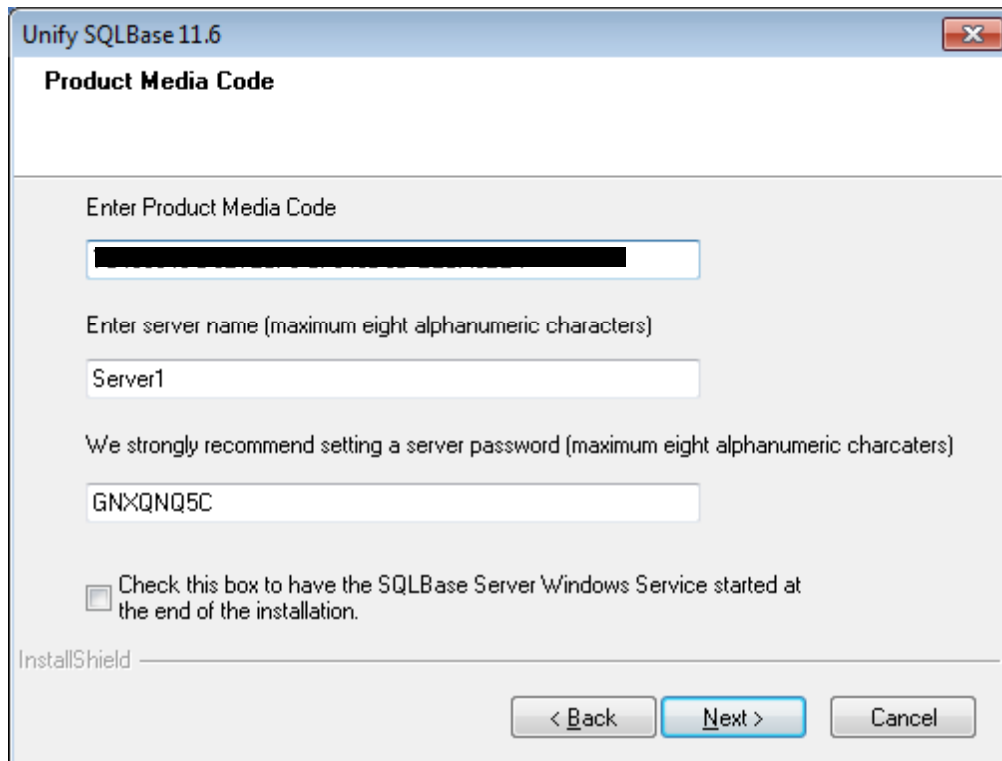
Unify SQLBase 11.6

Product Media Code

Enter Product Media Code

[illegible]

Enter server name (maximum eight alphanumeric characters)

Server1

We strongly recommend setting a server password (maximum eight alphanumeric charcaters)

GNXQNQ5C

Check this box to have the SQLBase Server Windows Service started at the end of the installation.

InstallShield

< Back

Next >

Cancel